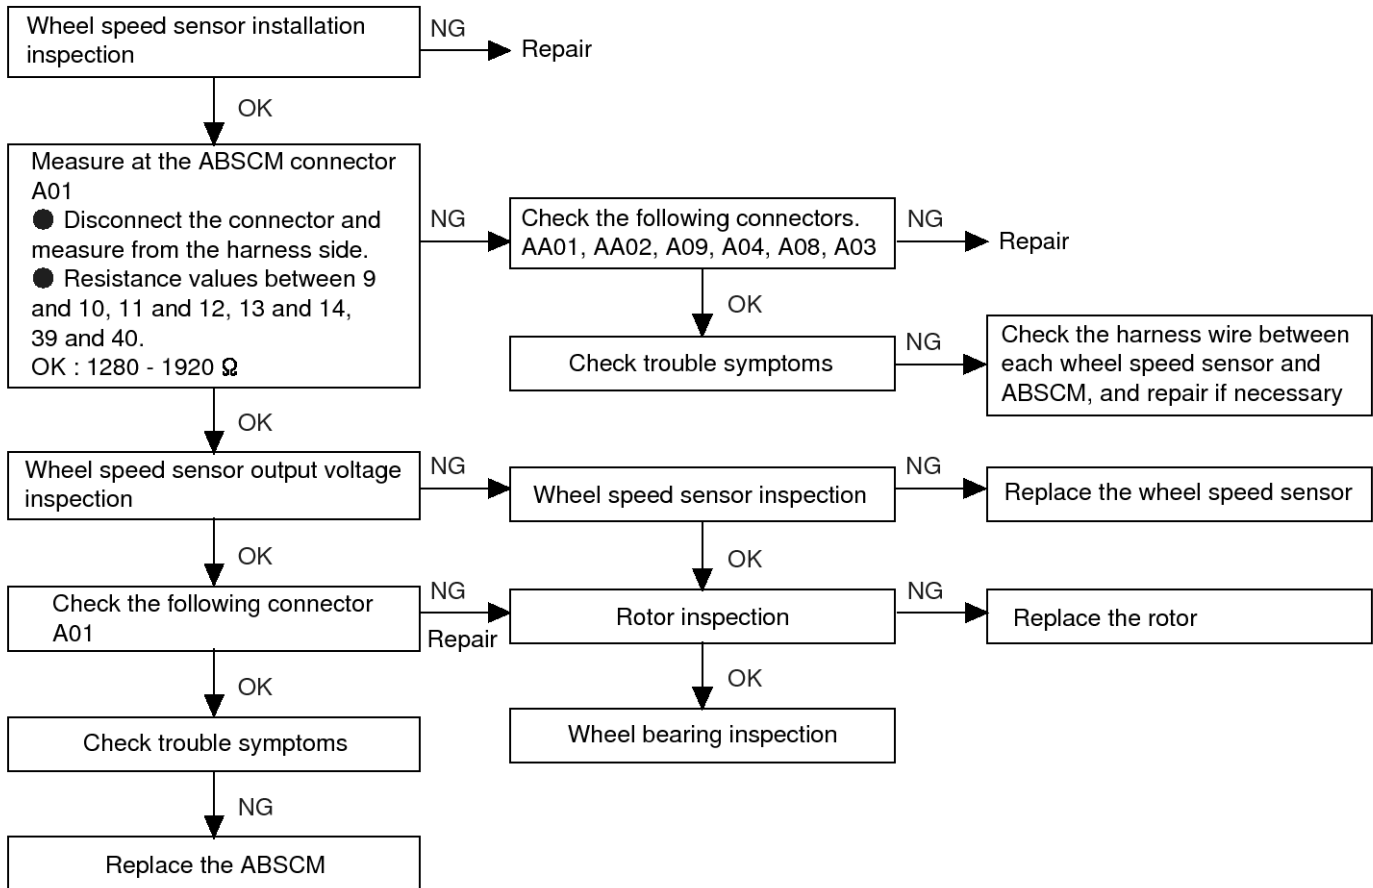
Wheel speed sensor installation inspection

NG

Repair

OK

Measure at the ABSCM connector A01
● Disconnect the connector and measure from the harness side.
● Resistance values between 9 and 10, 11 and 12, 13 and 14, 39 and 40.
OK : 1280 - 1920 Ω

NG

Check the following connectors.
AA01, AA02, A09, A04, A08, A03

NG

Repair

OK

Check trouble symptoms

NG

Check the harness wire between each wheel speed sensor and ABSCM, and repair if necessary

OK

Wheel speed sensor output voltage inspection

NG

Wheel speed sensor inspection

NG

Replace the wheel speed sensor

OK

OK

Check the following connector A01

NG

Repair

Rotor inspection

NG

Replace the rotor

OK

OK

Check trouble symptoms

Wheel bearing inspection

NG

Replace the ABSCM